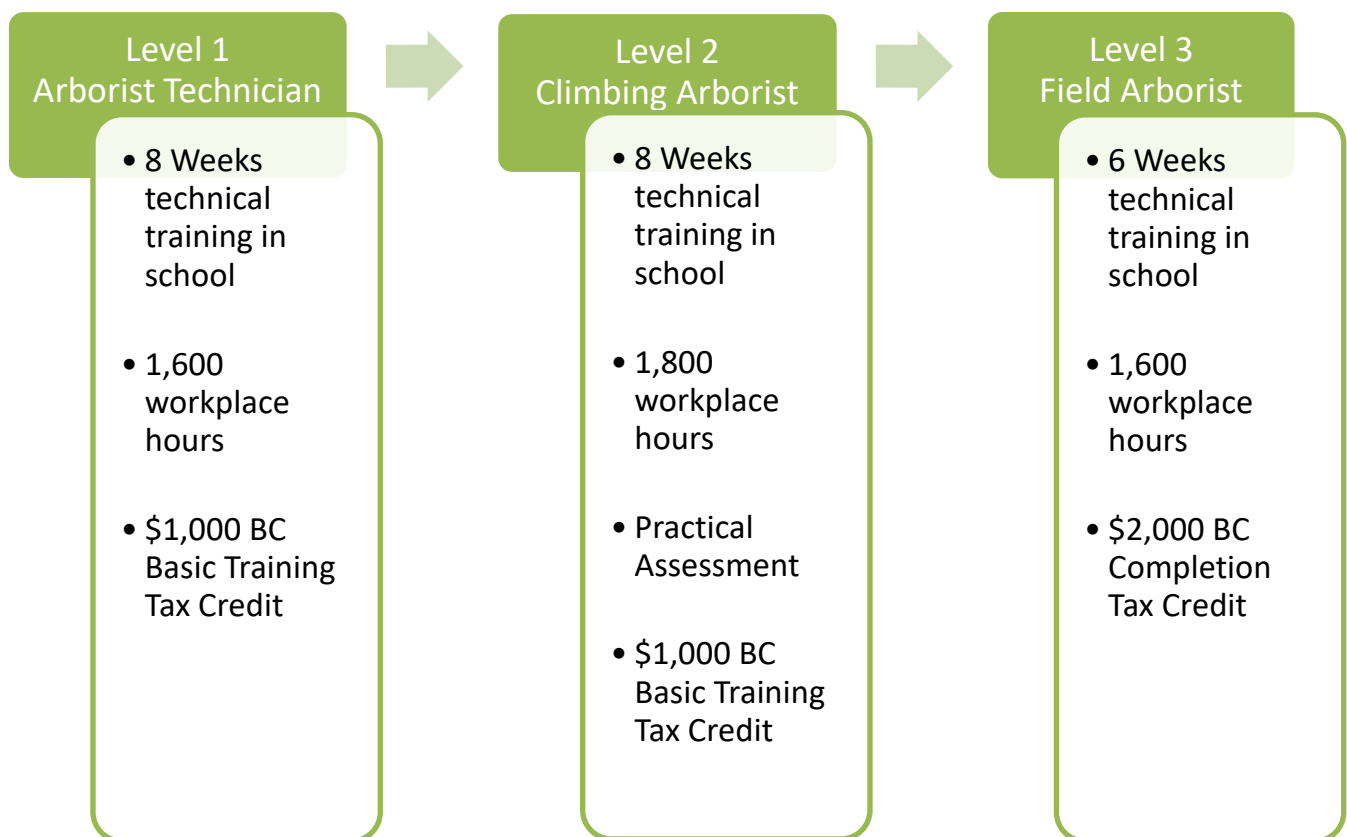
Level 1
Arborist Technician

• 8 Weeks technical training in school

• 1,600 workplace hours

• \$1,000 BC Basic Training Tax Credit

Level 2
Climbing Arborist

• 8 Weeks technical training in school

• 1,800 workplace hours

• Practical Assessment

• \$1,000 BC Basic Training Tax Credit

Level 3
Field Arborist

• 6 Weeks technical training in school

• 1,600 workplace hours

• \$2,000 BC Completion Tax Credit